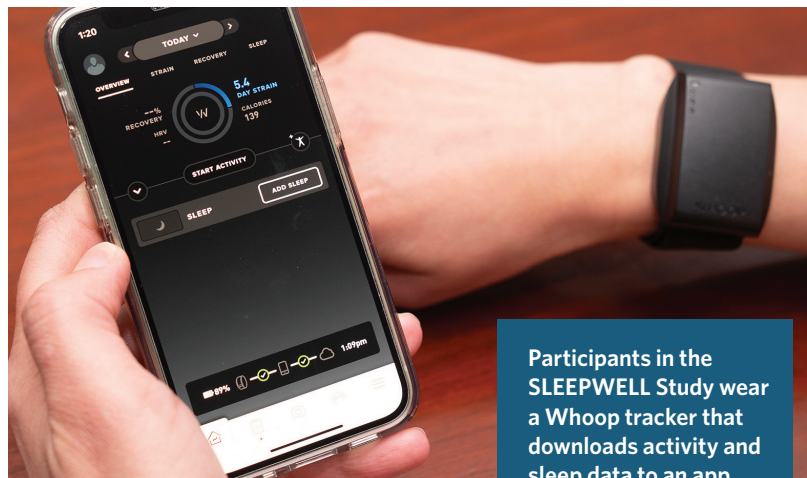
1:20

TODAY

OVERVIEW STRAIN RECOVERY SLEEP

--%
RECOVERY

HRV
--

5.4
DAY STRAIN

CALORIES
139

START ACTIVITY

ADD SLEEP

SLEEP

89%

1:09pm

Participants in the SLEEPWELL Study wear a Whoop tracker that downloads activity and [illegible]